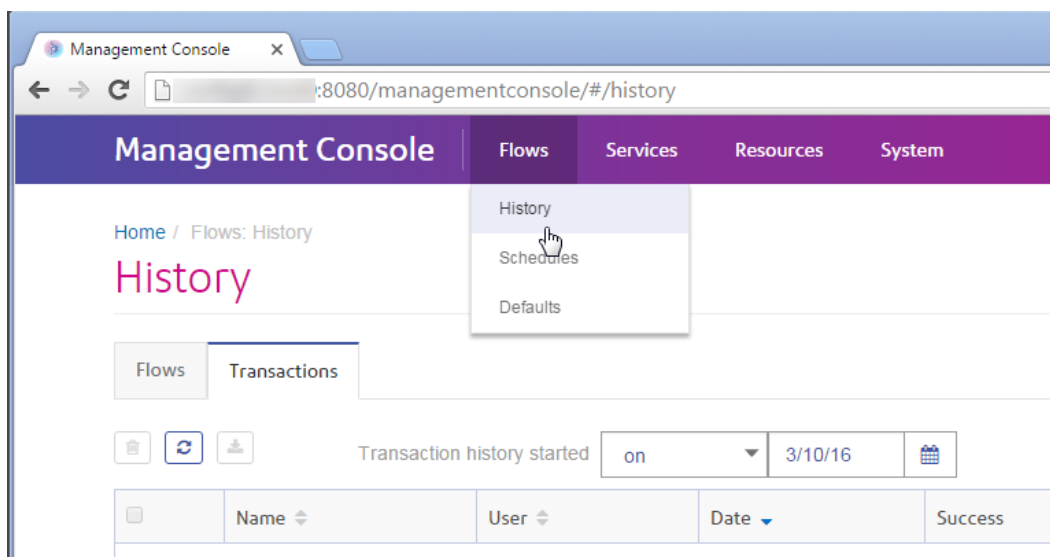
Management Console ×

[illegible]:8080/managementconsole/#/history

Management Console | Flows Services Resources System

History
Schedules
Defaults

Home / Flows: History

History

Flows | Transactions

Transaction history started on 3/10/16

|  | Name | User | Date | Success |
|---|---|---|---|---|